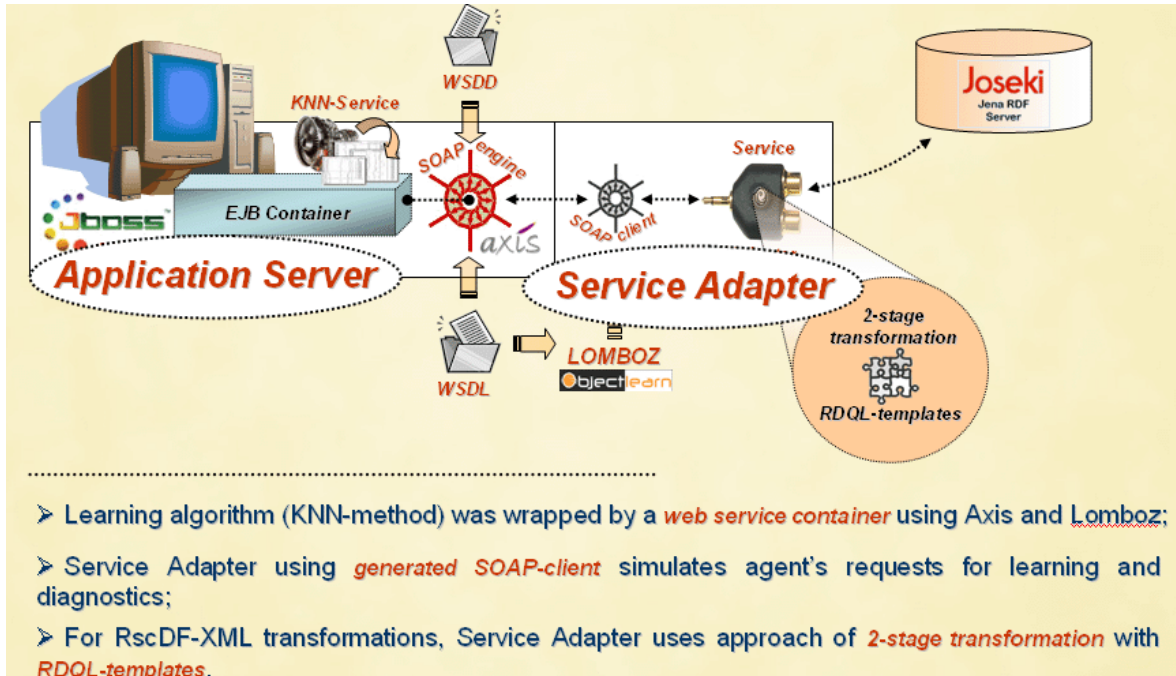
WSDD

Joseki
Jena RDF Server

KNN-Service

SOAP engine

Service

Jboss

EJB Container

SOAP client

axis

Application Server

Service Adapter

2-stage transformation

RDQL-templates

WSDL

LOMBOZ

Objectlearn

➢ Learning algorithm (KNN-method) was wrapped by a web service container using Axis and Lomboz;

➢ Service Adapter using generated SOAP-client simulates agent's requests for learning and diagnostics;

➢ For RscDF-XML transformations, Service Adapter uses approach of 2-stage transformation with RDQL-templates.